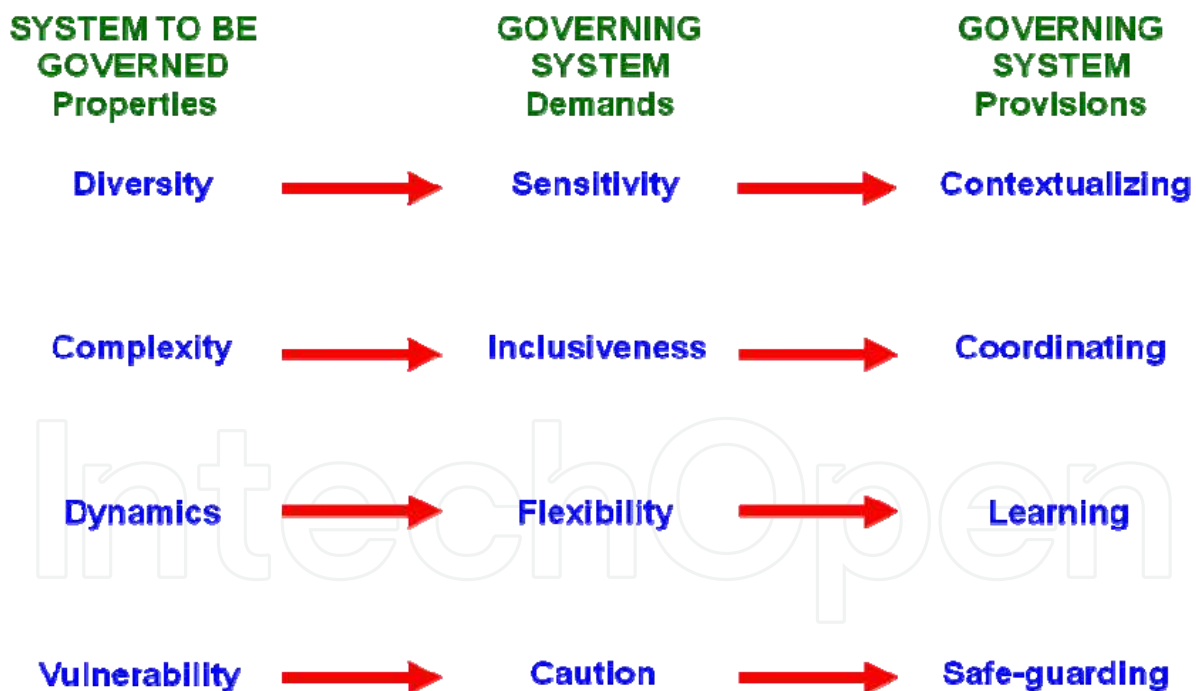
SYSTEM TO BE GOVERNED Properties

GOVERNING SYSTEM Demands

GOVERNING SYSTEM Provisions

Diversity

Sensitivity

Contextualizing

Complexity

Inclusiveness

Coordinating

Dynamics

Flexibility

Learning

Vulnerability

Caution

Safe-guarding

IntechOpen